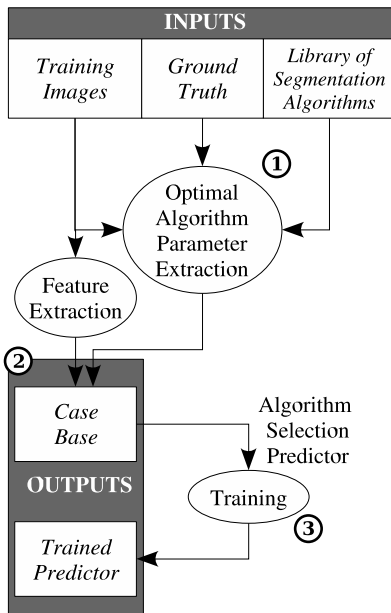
INPUTS

Training Images

Ground Truth

Library of Segmentation Algorithms

①

Optimal Algorithm Parameter Extraction

Feature Extraction

②

Case Base

Algorithm Selection Predictor

OUTPUTS

Training

③

Trained Predictor